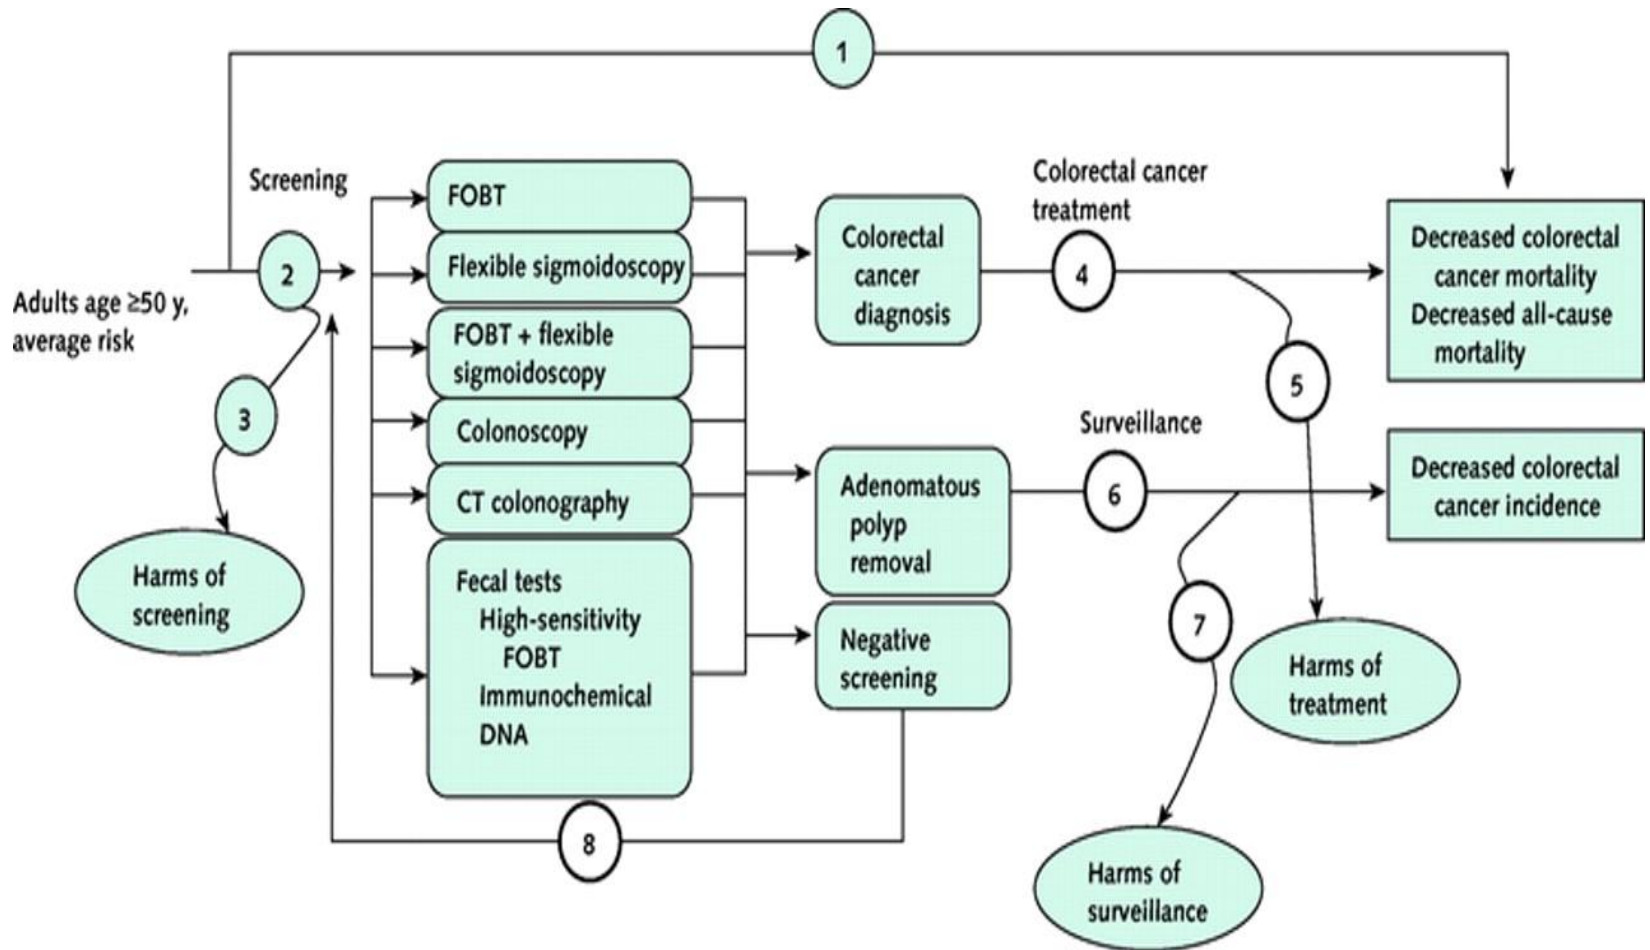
1

Screening

2

Adults age ≥50 y, average risk

3

Harms of screening

FOBT

Flexible sigmoidoscopy

FOBT + flexible sigmoidoscopy

Colonoscopy

CT colonography

Fecal tests
High-sensitivity FOBT
Immunochemical
DNA

Colorectal cancer diagnosis

Adenomatous polyp removal

Negative screening

Colorectal cancer treatment

4

5

Surveillance

6

7

8

Decreased colorectal cancer mortality
Decreased all-cause mortality

Decreased colorectal cancer incidence

Harms of treatment

Harms of surveillance